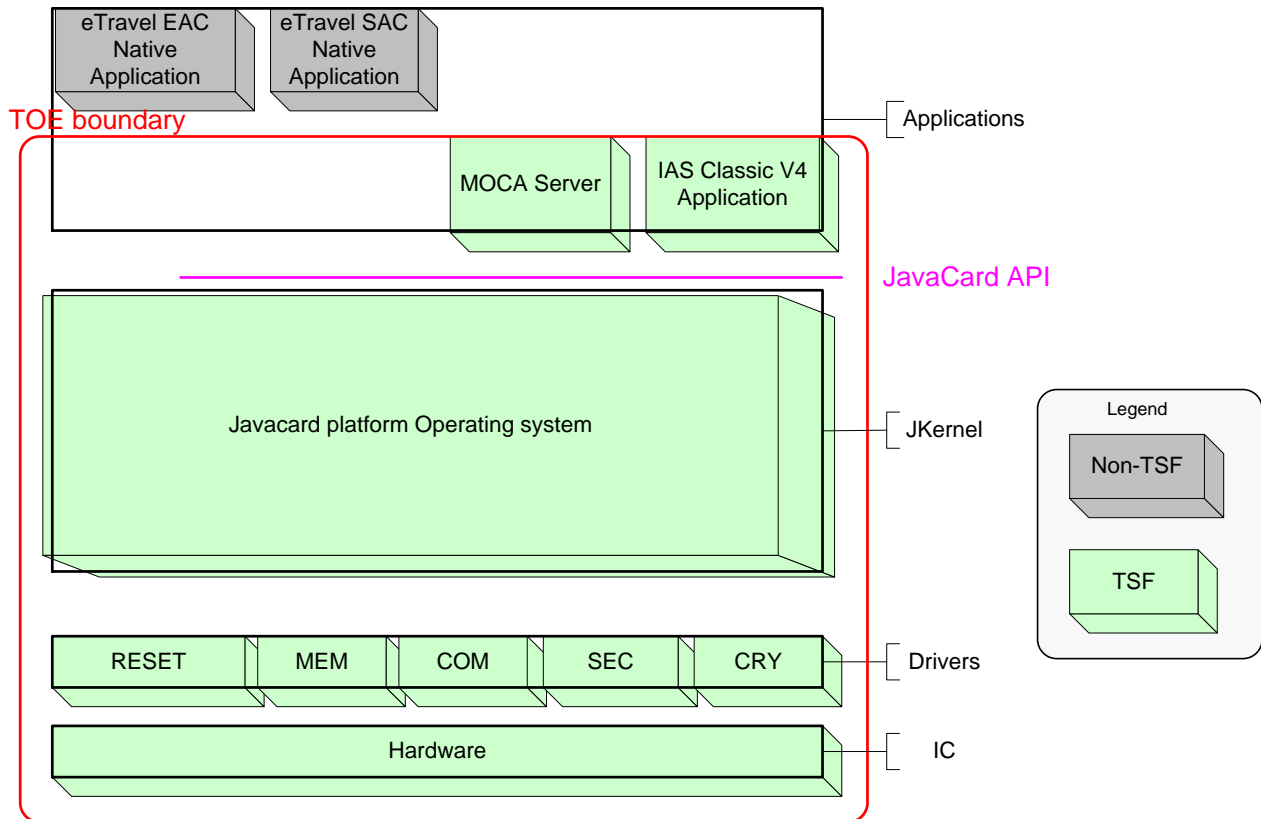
eTravel EAC Native Application

eTravel SAC Native Application

TOE boundary

Applications

MOCA Server

IAS Classic V4 Application

JavaCard API

Javacard platform Operating system

JKernel

Legend

Non-TSF

TSF

RESET

MEM

COM

SEC

CRY

Drivers

Hardware

IC